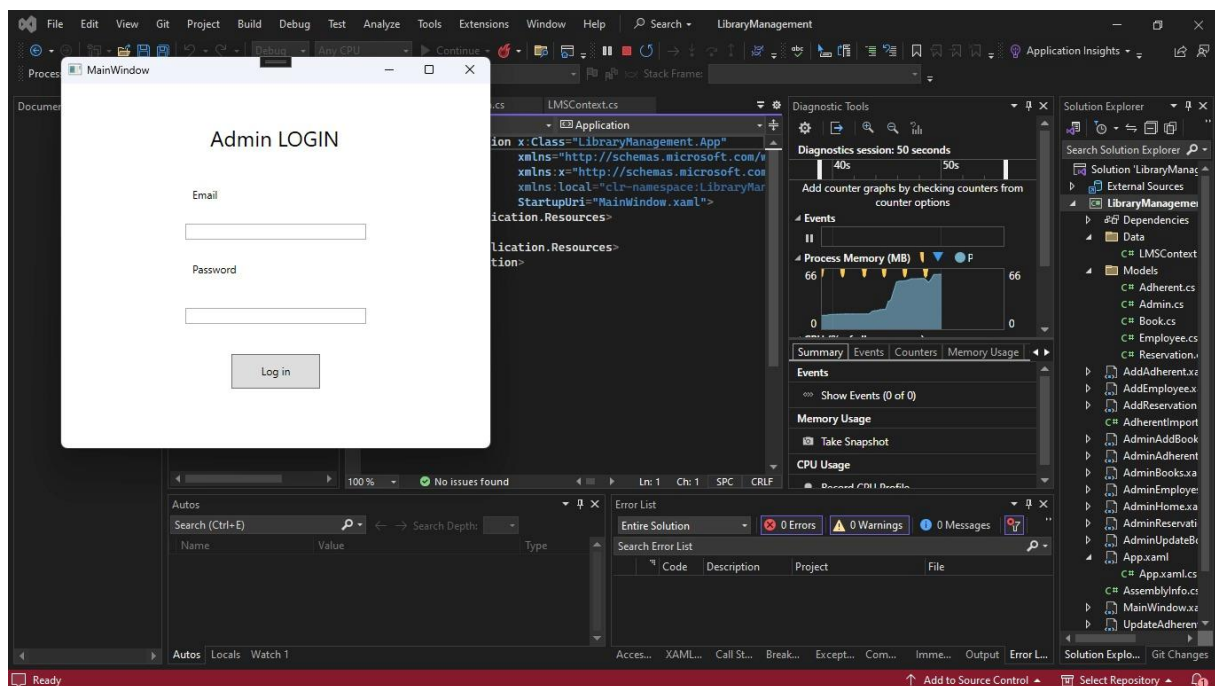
File Edit View Git Project Build Debug Test Analyze Tools Extensions Window Help Search LibraryManagement

Debug Any CPU Continue Application Insights

Process MainWindow Stack Frame:

Documen

Admin LOGIN

Email

Password

Log in

.cs LMSContext.cs

Application

ion x:Class="LibraryManagement.App"
xmlns="http://schemas.microsoft.com/w
xmlns:x="http://schemas.microsoft.com
xmlns:local="clr-namespace:LibraryMar
StartupUri="MainWindow.xaml">
ication.Resources>

lication.Resources>
tion>

100 % No issues found Ln: 1 Ch: 1 SPC CRLF

Diagnostic Tools

Diagnostics session: 50 seconds

40s 50s

Add counter graphs by checking counters from counter options

Events

Process Memory (MB) P

66 66

0 0

Summary Events Counters Memory Usage

Events

Show Events (0 of 0)

Memory Usage

Take Snapshot

CPU Usage

Record CPU Profile

Solution Explorer

Search Solution Explorer

Solution 'LibraryManag

External Sources

LibraryManagemen

Dependencies

Data

C# LMSContext

Models

C# Adherent.cs

C# Admin.cs

C# Book.cs

C# Employee.cs

C# Reservation.

AddAdherent.xa

AddEmployee.x

AddReservation

C# AdherentImport

AdminAddBook

AdminAdherent

AdminBooks.xa

AdminEmploye

AdminHome.xa

AdminReservati

AdminUpdateBo

App.xaml

C# App.xaml.cs

C# AssemblyInfo.cs

MainWindow.xa

UpdateAdheren

Autos

Search (Ctrl+E) Search Depth:

Name Value Type

Autos Locals Watch 1

Error List

Entire Solution 0 Errors 0 Warnings 0 Messages

Search Error List

Code Description Project File

Acces... XAML... Call St... Break... Except... Com... Imme... Output Error L...

Solution Explo... Git Changes

Ready

Add to Source Control Select Repository